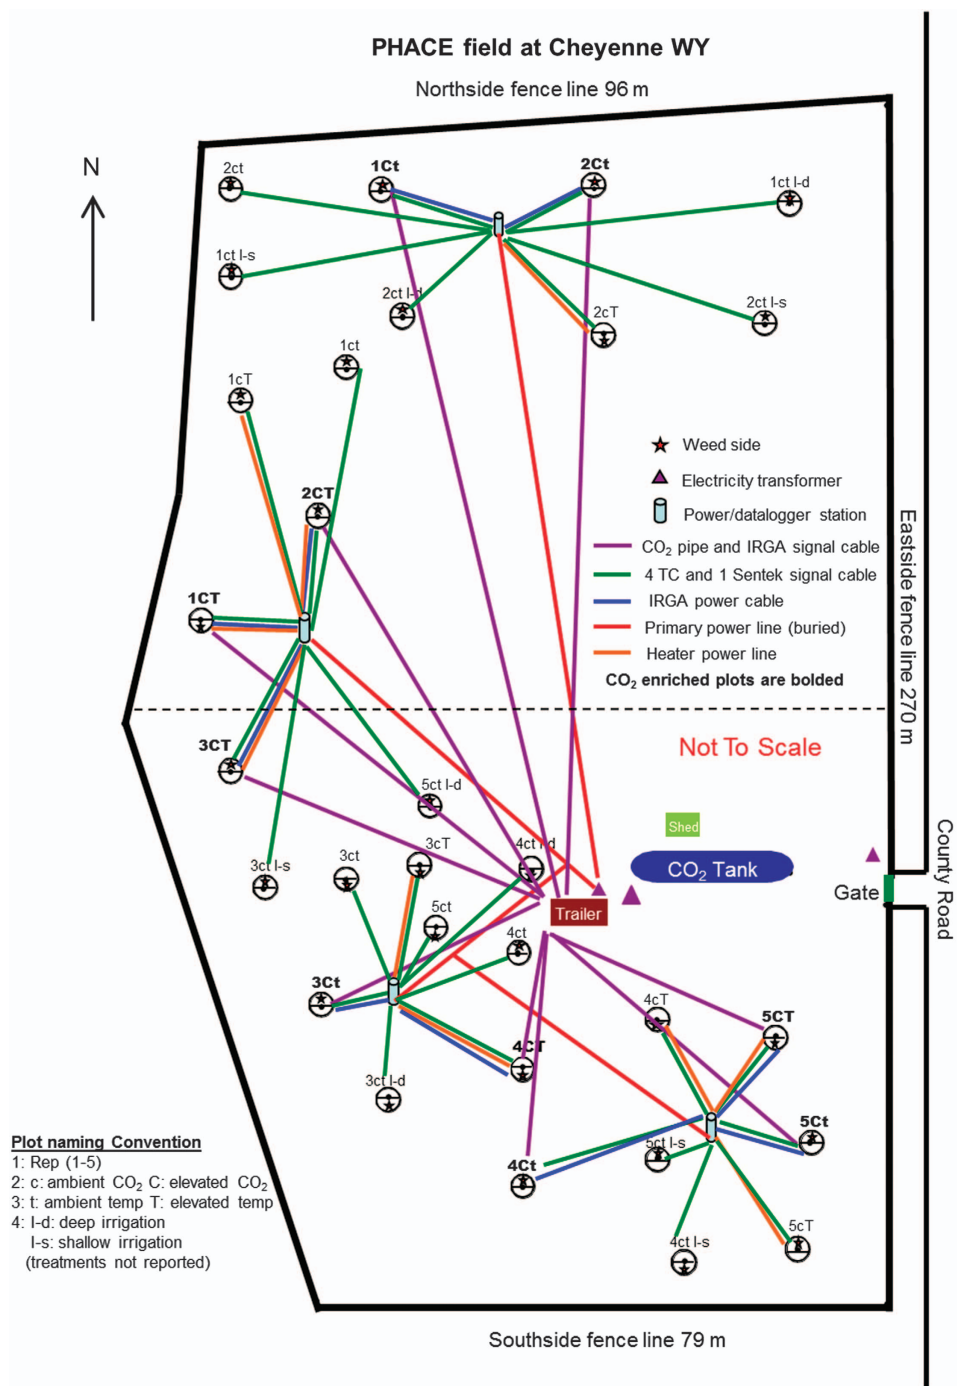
PHACE field at Cheyenne WY

Northside fence line 96 m

N

2ct
1Ct
2Ct
1ct I-d
1ct I-s
2ct I-d
2cT
2ct I-s
1ct
1cT
2CT
1CT
3CT
5ct I-d
3ct I-s
3ct
3cT
4ct I-d
5ct
4ct
3Ct
3ct I-d
4CT
4cT
5CT
5Ct
5ct I-s
4Ct
4ct I-s
5cT

Weed side
Electricity transformer
Power/datalogger station
$CO_2$ pipe and IRGA signal cable
4 TC and 1 Sentek signal cable
IRGA power cable
Primary power line (buried)
Heater power line
$CO_2$ enriched plots are bolded

Not To Scale

Shed
$CO_2$ Tank
Trailer
Gate

Eastside fence line 270 m
County Road

Plot naming Convention
1: Rep (1-5)
2: c: ambient $CO_2$ C: elevated $CO_2$
3: t: ambient temp T: elevated temp
4: I-d: deep irrigation
I-s: shallow irrigation
(treatments not reported)

Southside fence line 79 m